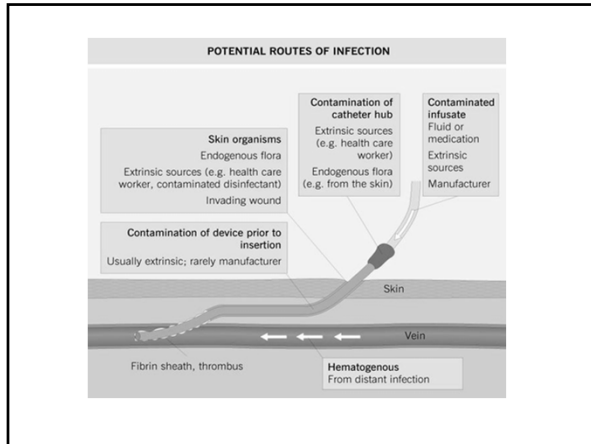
POTENTIAL ROUTES OF INFECTION

Contamination of catheter hub
Extrinsic sources (e.g. health care worker)
Endogenous flora (e.g. from the skin)

Contaminated infusate
Fluid or medication
Extrinsic sources
Manufacturer

Skin organisms
Endogenous flora
Extrinsic sources (e.g. health care worker, contaminated disinfectant)
Invading wound

Contamination of device prior to insertion
Usually extrinsic; rarely manufacturer

Skin

Vein

Fibrin sheath, thrombus

Hematogenous
From distant infection